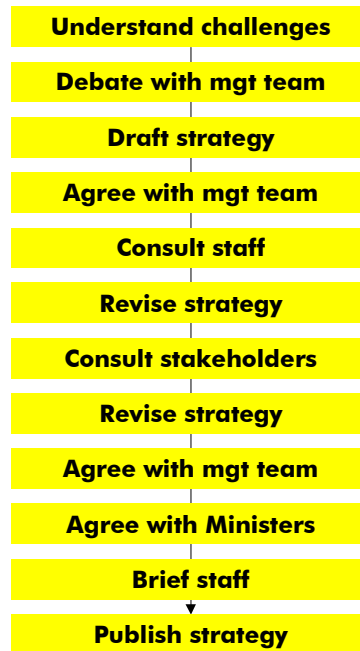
Understand challenges

Debate with mgt team

Draft strategy

Agree with mgt team

Consult staff

Revise strategy

Consult stakeholders

Revise strategy

Agree with mgt team

Agree with Ministers

Brief staff

Publish strategy